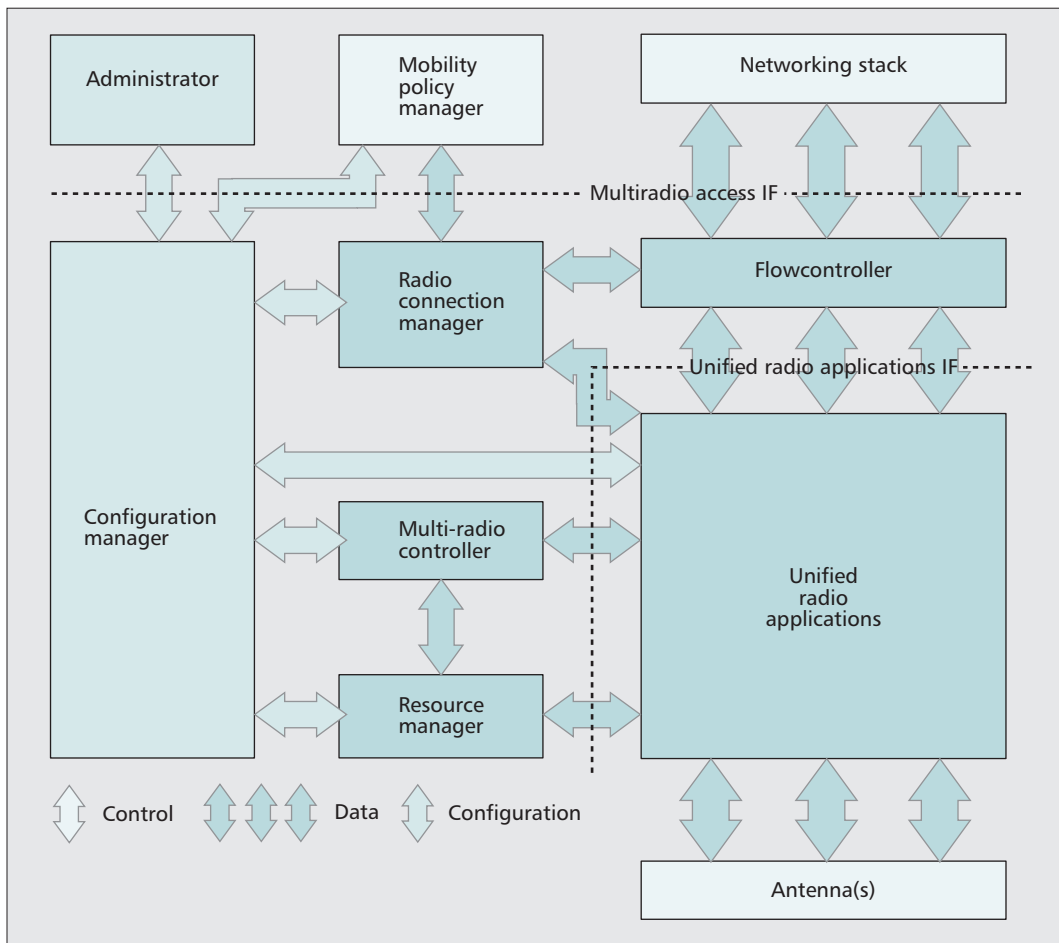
Administrator

Mobility policy manager

Networking stack

Multiradio access IF

Configuration manager

Radio connection manager

Flowcontroller

Unified radio applications IF

Multi-radio controller

Unified radio applications

Resource manager

Control

Data

Configuration

Antenna(s)